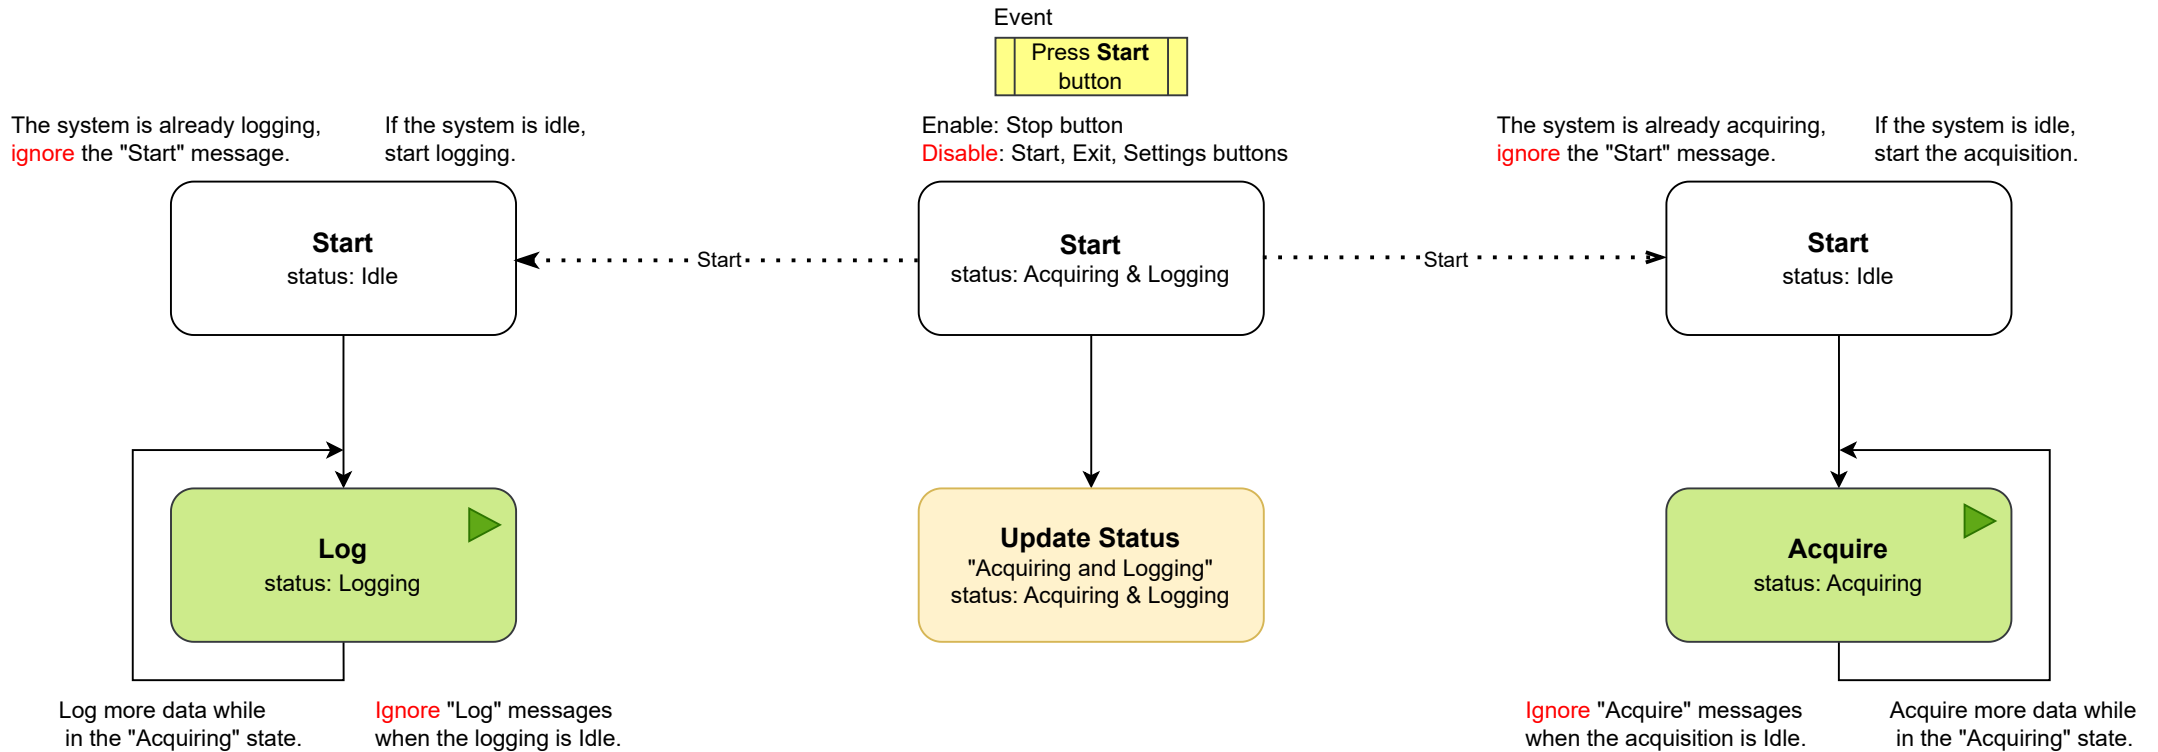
Event

Press Start button

The system is already logging, ignore the "Start" message.

If the system is idle, start logging.

Enable: Stop button
Disable: Start, Exit, Settings buttons

The system is already acquiring, ignore the "Start" message.

If the system is idle, start the acquisition.

Start
status: Idle

Start

Start
status: Acquiring & Logging

Start

Start
status: Idle

Log
status: Logging

Update Status
"Acquiring and Logging"
status: Acquiring & Logging

Acquire
status: Acquiring

Log more data while in the "Acquiring" state.

Ignore "Log" messages when the logging is Idle.

Ignore "Acquire" messages when the acquisition is Idle.

Acquire more data while in the "Acquiring" state.